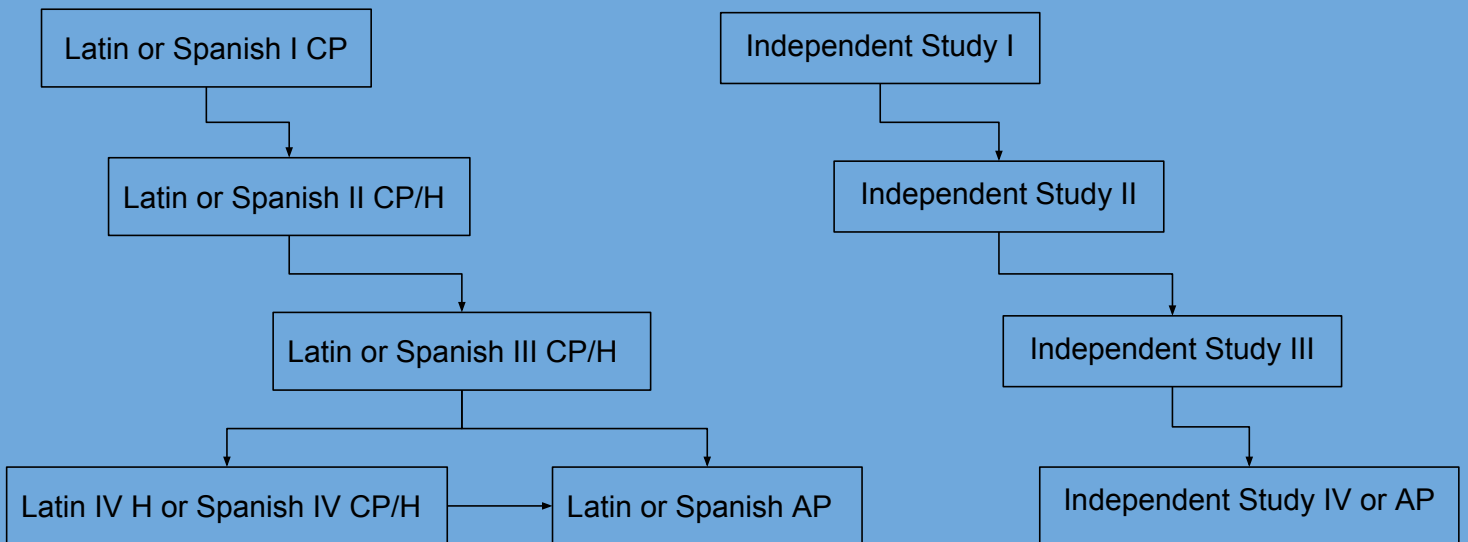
Latin or Spanish I CP

Latin or Spanish II CP/H

Latin or Spanish III CP/H

Latin IV H or Spanish IV CP/H

Latin or Spanish AP

Independent Study I

Independent Study II

Independent Study III

Independent Study IV or AP